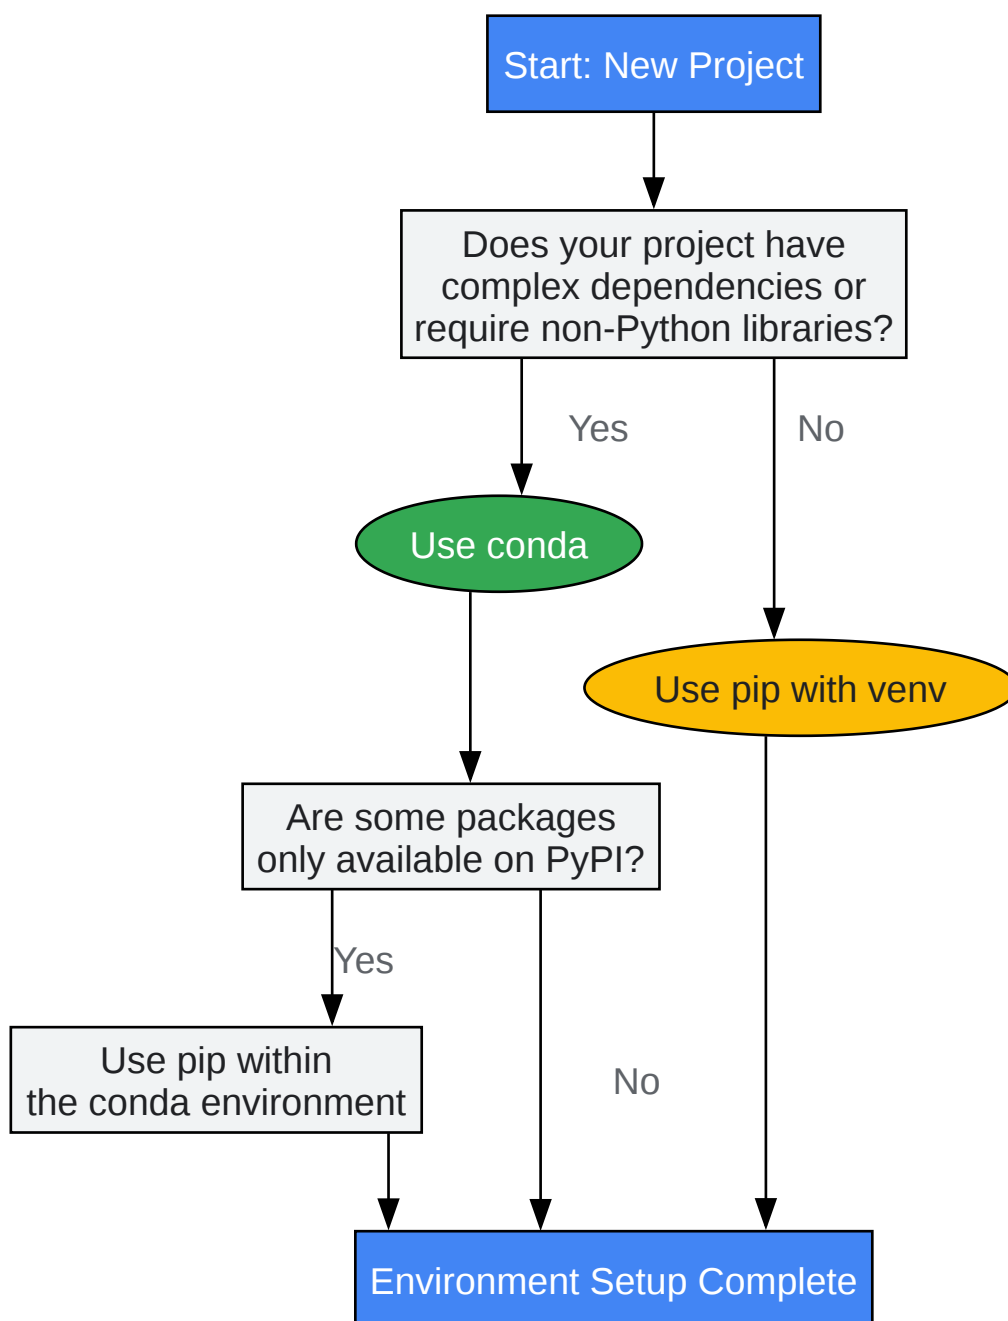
Start: New Project

Does your project have complex dependencies or require non-Python libraries?

Yes

No

Use conda

Use pip with venv

Are some packages only available on PyPI?

Yes

Use pip within the conda environment

No

Environment Setup Complete